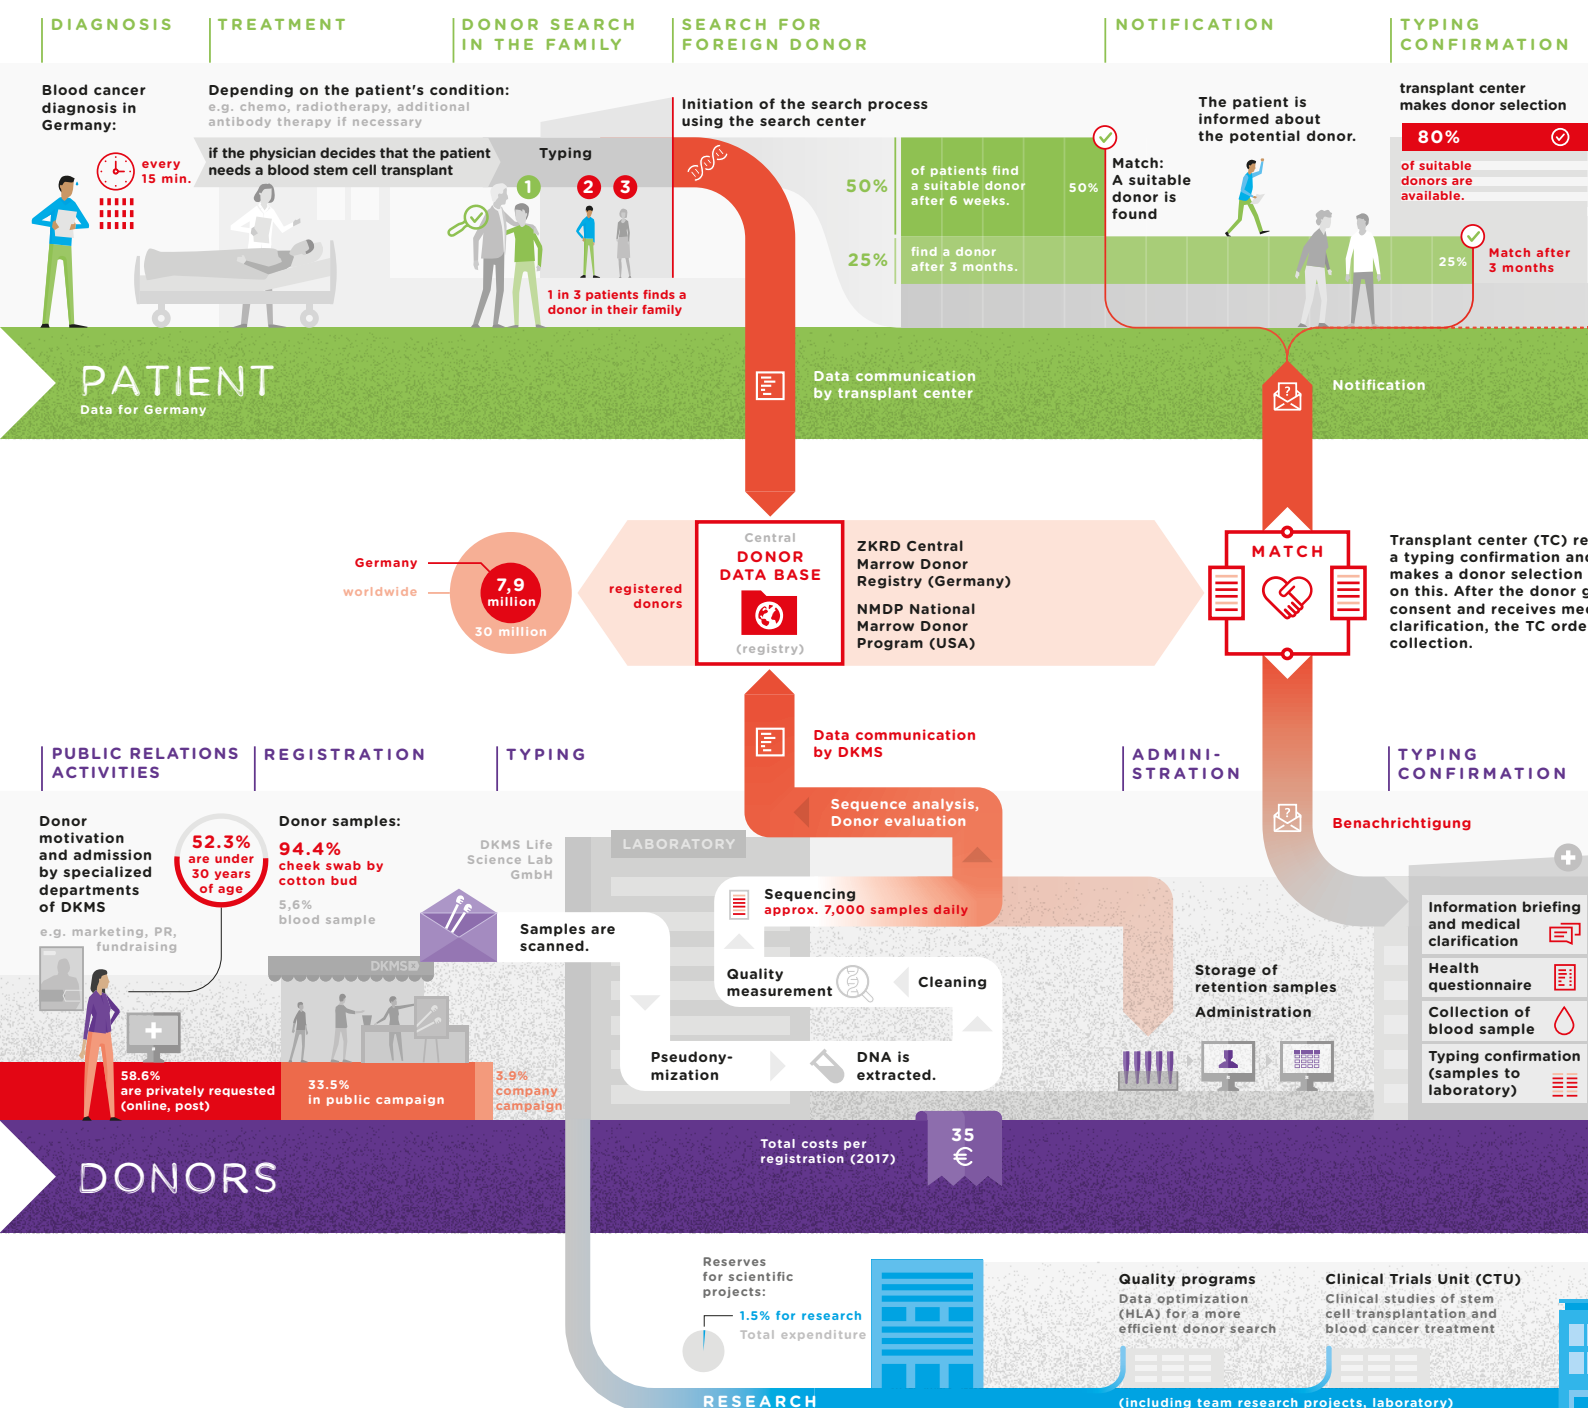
DIAGNOSIS

TREATMENT

DONOR SEARCH IN THE FAMILY

SEARCH FOR FOREIGN DONOR

NOTIFICATION

TYPING CONFIRMATION

Blood cancer diagnosis in Germany:

every 15 min.

Depending on the patient's condition:
e.g. chemo, radiotherapy, additional antibody therapy if necessary

if the physician decides that the patient needs a blood stem cell transplant

Typing

1 2 3

1 in 3 patients finds a donor in their family

Initiation of the search process using the search center

50%

of patients find a suitable donor after 6 weeks.

50%

25%

find a donor after 3 months.

Match: A suitable donor is found

The patient is informed about the potential donor.

transplant center makes donor selection

80%

of suitable donors are available.

25%

Match after 3 months

PATIENT
Data for Germany

Data communication by transplant center

Notification

Germany

worldwide

7,9 million

30 million

registered donors

Central DONOR DATA BASE (registry)

ZKRD Central Marrow Donor Registry (Germany)

NMDP National Marrow Donor Program (USA)

MATCH

Transplant center (TC) re a typing confirmation and makes a donor selection on this. After the donor g consent and receives me clarification, the TC orde collection.

Data communication by DKMS

PUBLIC RELATIONS ACTIVITIES

REGISTRATION

TYPING

ADMINI-STRATION

TYPING CONFIRMATION

Donor motivation and admission by specialized departments of DKMS

e.g. marketing, PR, fundraising

52.3% are under 30 years of age

Donor samples:

94.4% cheek swab by cotton bud

5,6% blood sample

DKMS Life Science Lab GmbH

LABORATORY

Sequence analysis, Donor evaluation

Sequencing approx. 7,000 samples daily

Samples are scanned.

Quality measurement

Cleaning

Pseudony-mization

DNA is extracted.

Storage of retention samples

Administration

Benachrichtigung

Information briefing and medical clarification

Health questionnaire

Collection of blood sample

Typing confirmation (samples to laboratory)

DKMS

58.6% are privately requested (online, post)

33.5% in public campaign

3.9% company campaign

Total costs per registration (2017)

35 €

DONORS

Reserves for scientific projects:

1.5% for research

Total expenditure

Quality programs
Data optimization (HLA) for a more efficient donor search

Clinical Trials Unit (CTU)
Clinical studies of stem cell transplantation and blood cancer treatment

RESEARCH

(including team research projects, laboratory)